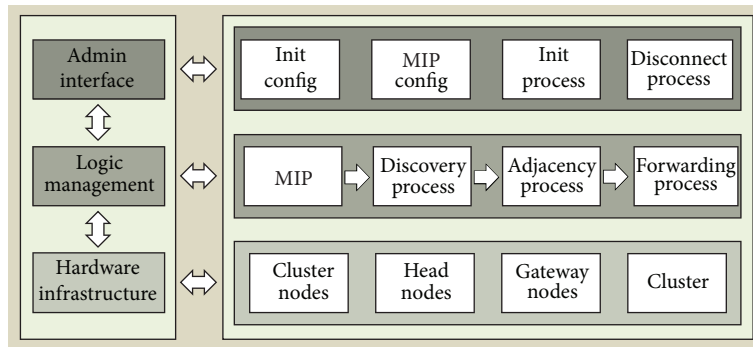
Admin interface

Logic management

Hardware infrastructure

Init config

MIP config

Init process

Disconnect process

MIP

Discovery process

Adjacency process

Forwarding process

Cluster nodes

Head nodes

Gateway nodes

Cluster